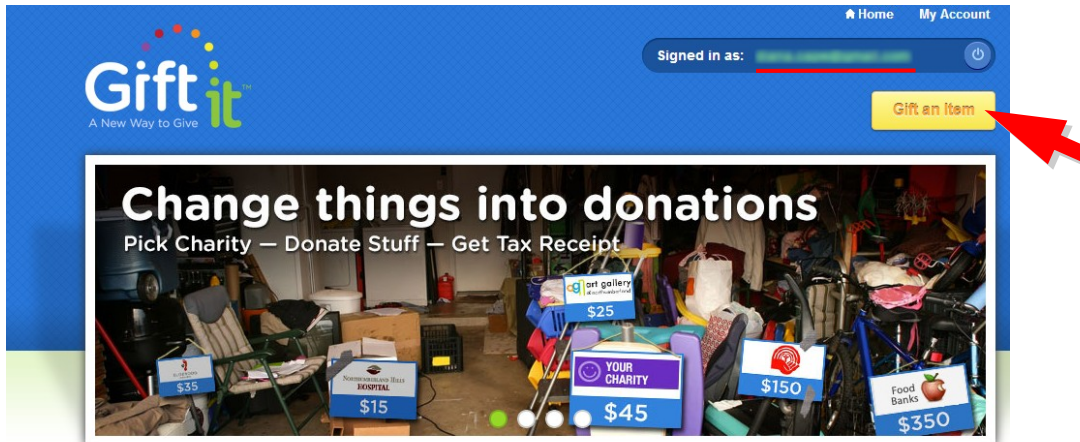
Home My Account

Gift it™
A New Way to Give

Signed in as: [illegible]

Gift an Item

Change things into donations
Pick Charity — Donate Stuff — Get Tax Receipt

$35

NORTHUMBERLAND HILLS HOSPITAL
$15

art gallery
$25

YOUR CHARITY
$45

$150

Food Banks
$350